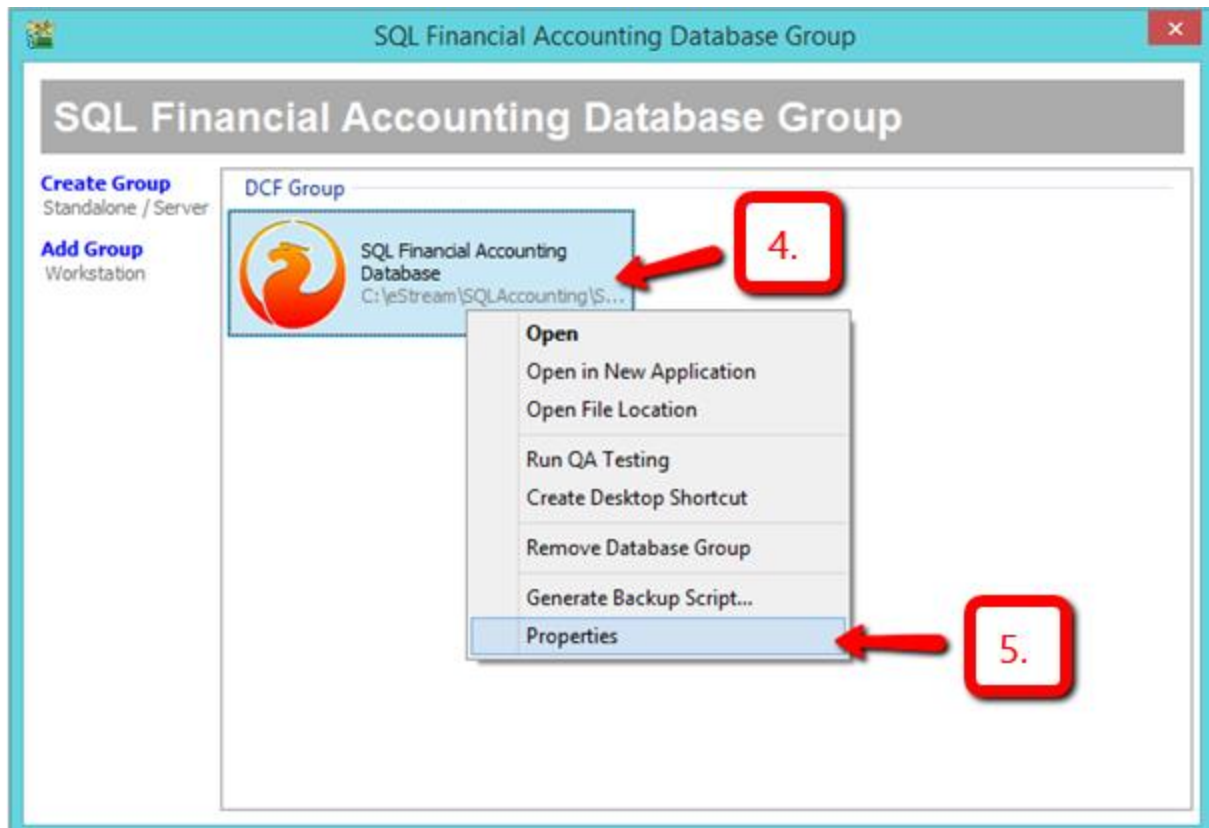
SQL Financial Accounting Database Group

SQL Financial Accounting Database Group

Create Group
Standalone / Server

Add Group
Workstation

DCF Group

SQL Financial Accounting Database
C:\eStream\SQLAccounting\S...

4.

Open
Open in New Application
Open File Location
Run QA Testing
Create Desktop Shortcut
Remove Database Group
Generate Backup Script...
Properties

5.